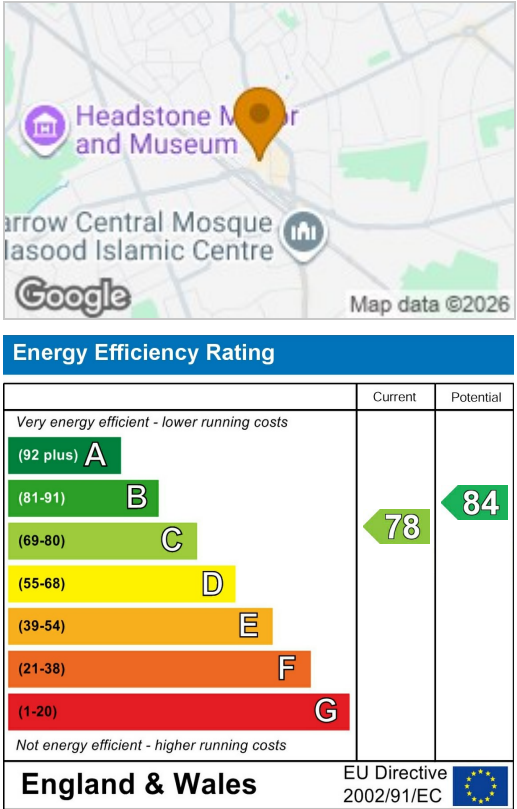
Headstone M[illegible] and Museum

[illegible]arrow Central Mosque
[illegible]lasood Islamic Centre

Google

Map data ©2026

Energy Efficiency Rating

| | Current | Potential |
|---|---|---|
| Very energy efficient - lower running costs | | |
| (92 plus) A | | |
| (81-91) B | | 84 |
| (69-80) C | 78 | |
| (55-68) D | | |
| (39-54) E | | |
| (21-38) F | | |
| (1-20) G | | |
| Not energy efficient - higher running costs | | |

England & Wales

EU Directive 2002/91/EC